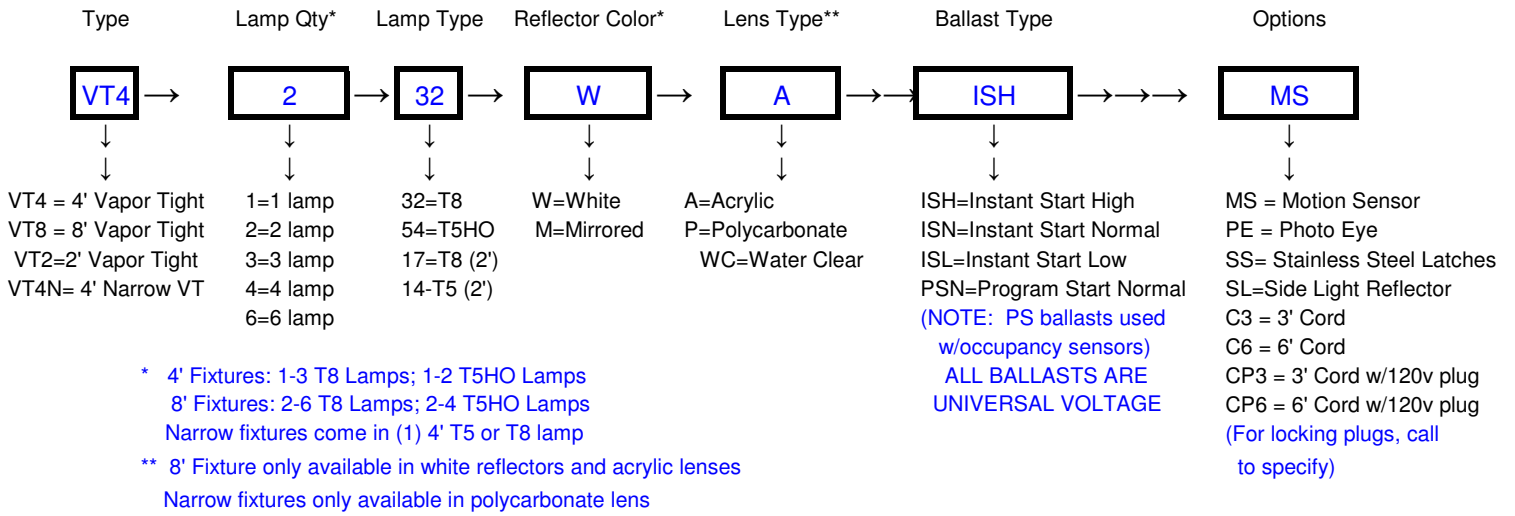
Type

VT4

VT4 = 4' Vapor Tight
VT8 = 8' Vapor Tight
VT2=2' Vapor Tight
VT4N= 4' Narrow VT

Lamp Qty*

2

1=1 lamp
2=2 lamp
3=3 lamp
4=4 lamp
6=6 lamp

Lamp Type

32

32=T8
54=T5HO
17=T8 (2')
14-T5 (2')

Reflector Color*

W

W=White
M=Mirrored

Lens Type**

A

A=Acrylic
P=Polycarbonate
WC=Water Clear

Ballast Type

ISH

ISH=Instant Start High
ISN=Instant Start Normal
ISL=Instant Start Low
PSN=Program Start Normal
(NOTE: PS ballasts used w/occupancy sensors)
ALL BALLASTS ARE UNIVERSAL VOLTAGE

Options

MS

MS = Motion Sensor
PE = Photo Eye
SS= Stainless Steel Latches
SL=Side Light Reflector
C3 = 3' Cord
C6 = 6' Cord
CP3 = 3' Cord w/120v plug
CP6 = 6' Cord w/120v plug
(For locking plugs, call to specify)

* 4' Fixtures: 1-3 T8 Lamps; 1-2 T5HO Lamps
8' Fixtures: 2-6 T8 Lamps; 2-4 T5HO Lamps
Narrow fixtures come in (1) 4' T5 or T8 lamp

** 8' Fixture only available in white reflectors and acrylic lenses
Narrow fixtures only available in polycarbonate lens